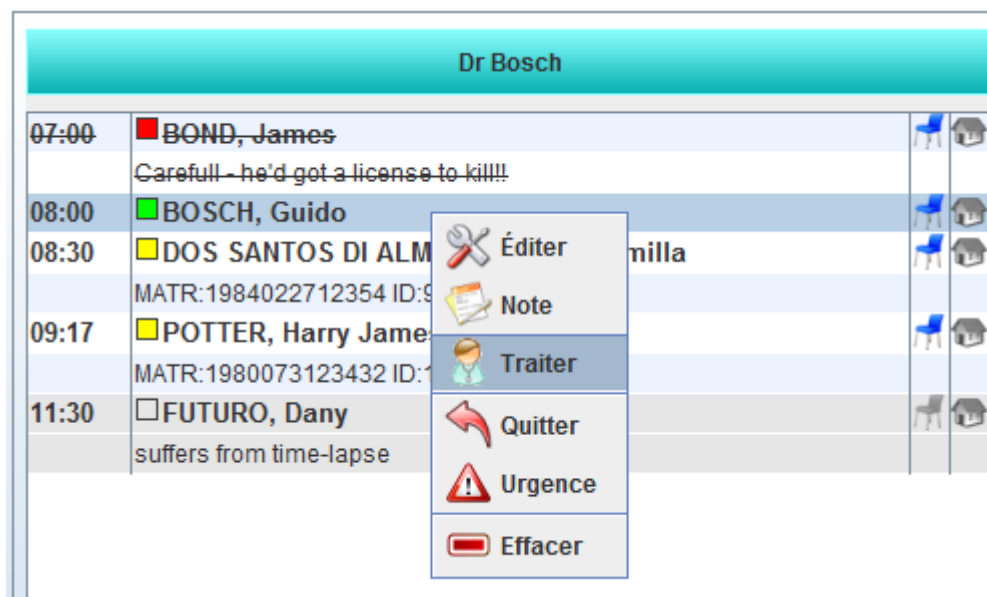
Dr Bosch

| | |
|---|---|
| 07:00 | BOND, James |
| | Carefull - he'd got a license to kill!! |
| 08:00 | BOSCH, Guido |
| 08:30 | DOS SANTOS DI ALM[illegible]milla |
| | MATR:1984022712354 ID:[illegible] |
| 09:17 | POTTER, Harry James |
| | MATR:1980073123432 ID:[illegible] |
| 11:30 | FUTURO, Dany |
| | suffers from time-lapse |

Éditer
Note
Traiter
Quitter
Urgence
Effacer